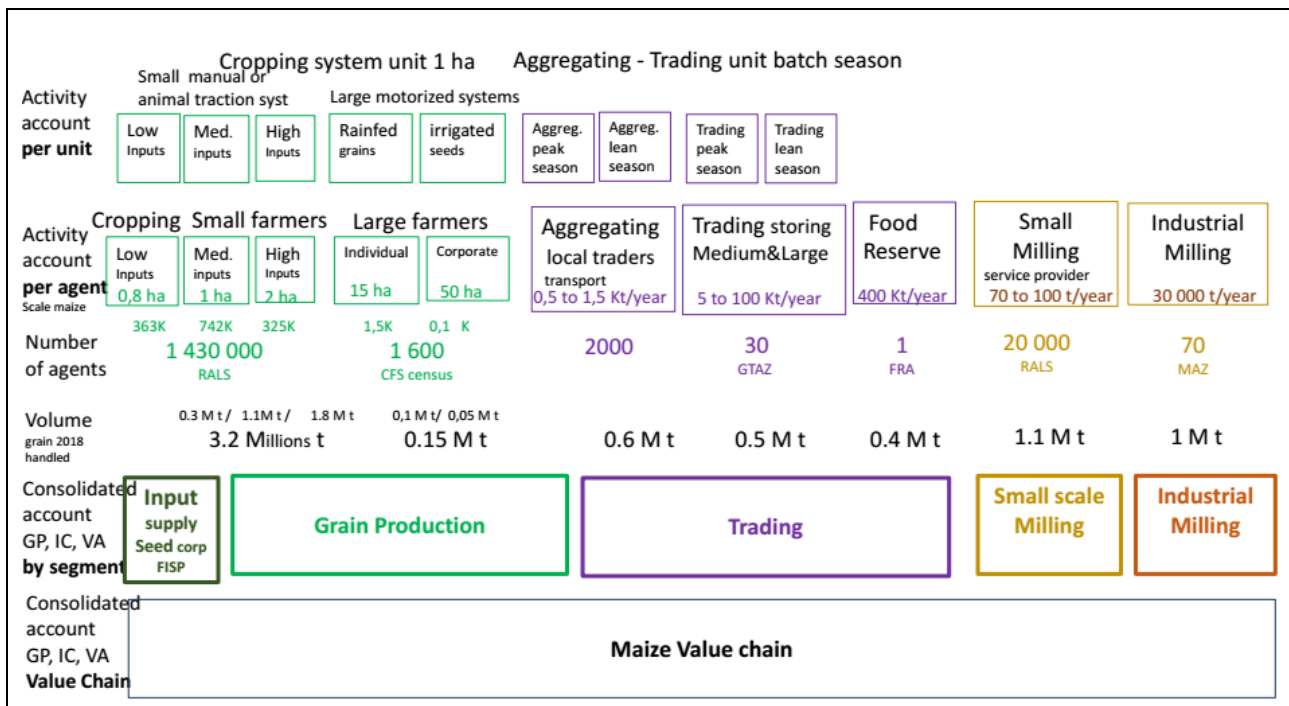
Cropping system unit 1 ha

Aggregating - Trading unit batch season

Activity account **per unit**

Small manual or animal traction syst

Low Inputs

Med. inputs

High Inputs

Large motorized systems

Rainfed grains

irrigated seeds

Aggreg. peak season

Aggreg. lean season

Trading peak season

Trading lean season

Activity account **per agent** Scale maize

Cropping Small farmers

Low Inputs 0,8 ha

Med. inputs 1 ha

High Inputs 2 ha

Large farmers

Individual 15 ha

Corporate 50 ha

Aggregating local traders transport 0,5 to 1,5 Kt/year

Trading storing Medium&Large 5 to 100 Kt/year

Food Reserve 400 Kt/year

Small Milling service provider 70 to 100 t/year

Industrial Milling 30 000 t/year

363K 742K 325K

1,5K 0,1 K

Number of agents

1 430 000 RALS

1 600 CFS census

2000

30 GTAZ

1 FRA

20 000 RALS

70 MAZ

Volume grain 2018 handled

0.3 M t / 1.1M t / 1.8 M t

3.2 Millions t

0,1 M t/ 0,05 M t

0.15 M t

0.6 M t

0.5 M t

0.4 M t

1.1 M t

1 M t

Consolidated account GP, IC, VA **by segment**

Input supply Seed corp FISP

Grain Production

Trading

Small scale Milling

Industrial Milling

Consolidated account GP, IC, VA **Value Chain**

Maize Value chain